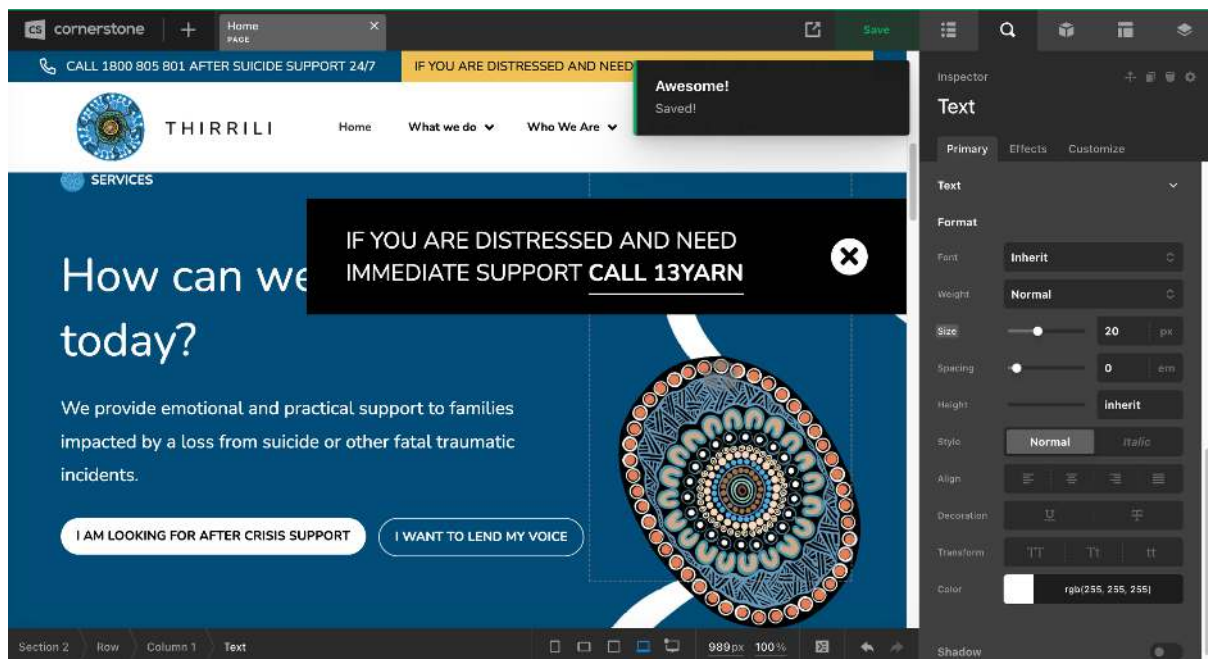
CS cornerstone + Home PAGE ×

Save

CALL 1800 805 801 AFTER SUICIDE SUPPORT 24/7

IF YOU ARE DISTRESSED AND NEED

Awesome!
Saved!

THIRRILI

Home What we do Who We Are

SERVICES

How can we

today?

IF YOU ARE DISTRESSED AND NEED IMMEDIATE SUPPORT CALL 13YARN

We provide emotional and practical support to families impacted by a loss from suicide or other fatal traumatic incidents.

I AM LOOKING FOR AFTER CRISIS SUPPORT

I WANT TO LEND MY VOICE

Inspector
Text

Primary Effects Customize

Text

Format

Font Inherit

Weight Normal

Size 20 px

Spacing 0 em

Height inherit

Style Normal Italic

Align

Decoration U

Transform TT Tt tt

Color rgb(255, 255, 255)

Shadow

Section 2 Row Column 1 Text

989px 100%